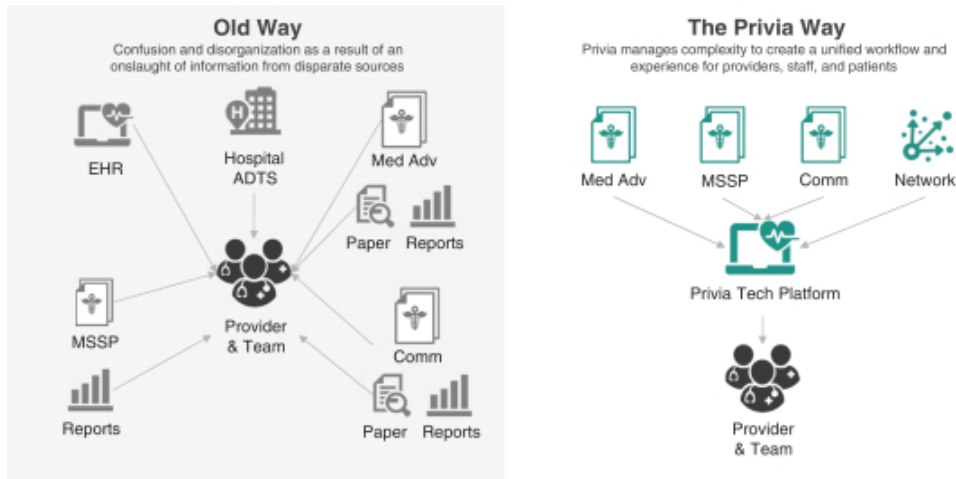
Old Way

Confusion and disorganization as a result of an onslaught of information from disparate sources

EHR

Hospital ADTS

Med Adv

Paper

Reports

MSSP

Provider & Team

Comm

Reports

Paper

Reports

The Privia Way

Privia manages complexity to create a unified workflow and experience for providers, staff, and patients

Med Adv

MSSP

Comm

Network

Privia Tech Platform

Provider & Team